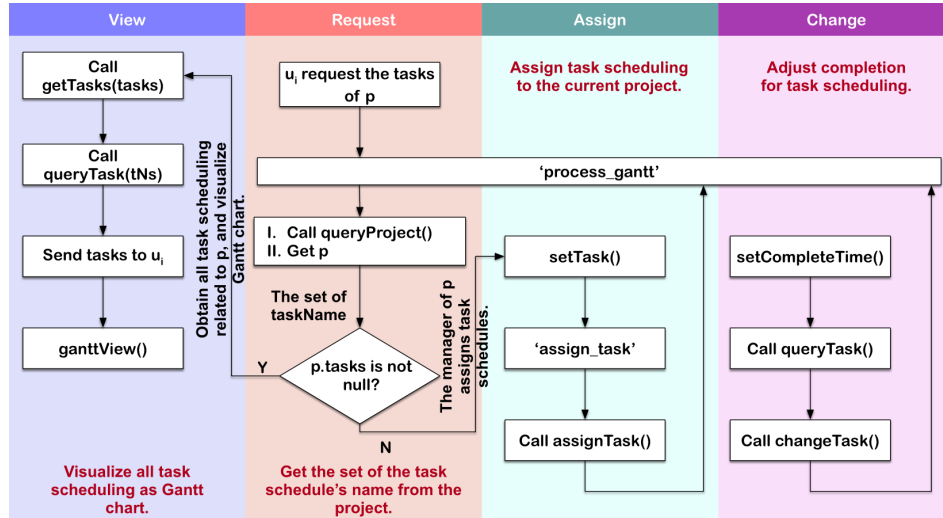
View

Request

Assign

Change

Call getTasks(tasks)

Call queryTask(tNs)

Send tasks to $u_i$

ganttView()

Obtain all task scheduling related to p, and visualize Gantt chart.

$u_i$ request the tasks of p

'process_gantt'

I. Call queryProject()
II. Get p

The set of taskName

p.tasks is not null?

Y

N

The manager of p assigns task schedules.

Assign task scheduling to the current project.

setTask()

'assign_task'

Call assignTask()

Adjust completion for task scheduling.

setCompleteTime()

Call queryTask()

Call changeTask()

Visualize all task scheduling as Gantt chart.

Get the set of the task schedule's name from the project.